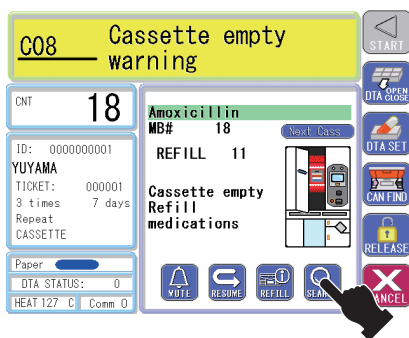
C08 Cassette empty warning

START

CNT 18

ID: 0000000001
YUYAMA
TICKET: 000001
3 times 7 days
Repeat
CASSETTE

Paper
DTA STATUS: 0
HEAT 127 C Comm 0

Amoxicillin
MB# 18
Next Cass.
REFILL 11

Cassette empty
Refill
medications

MUTE
RESUME
REFILL
SEAR

DTA OPEN CLOSE
DTA SET
CAN FIND
RELEASE
CANCEL